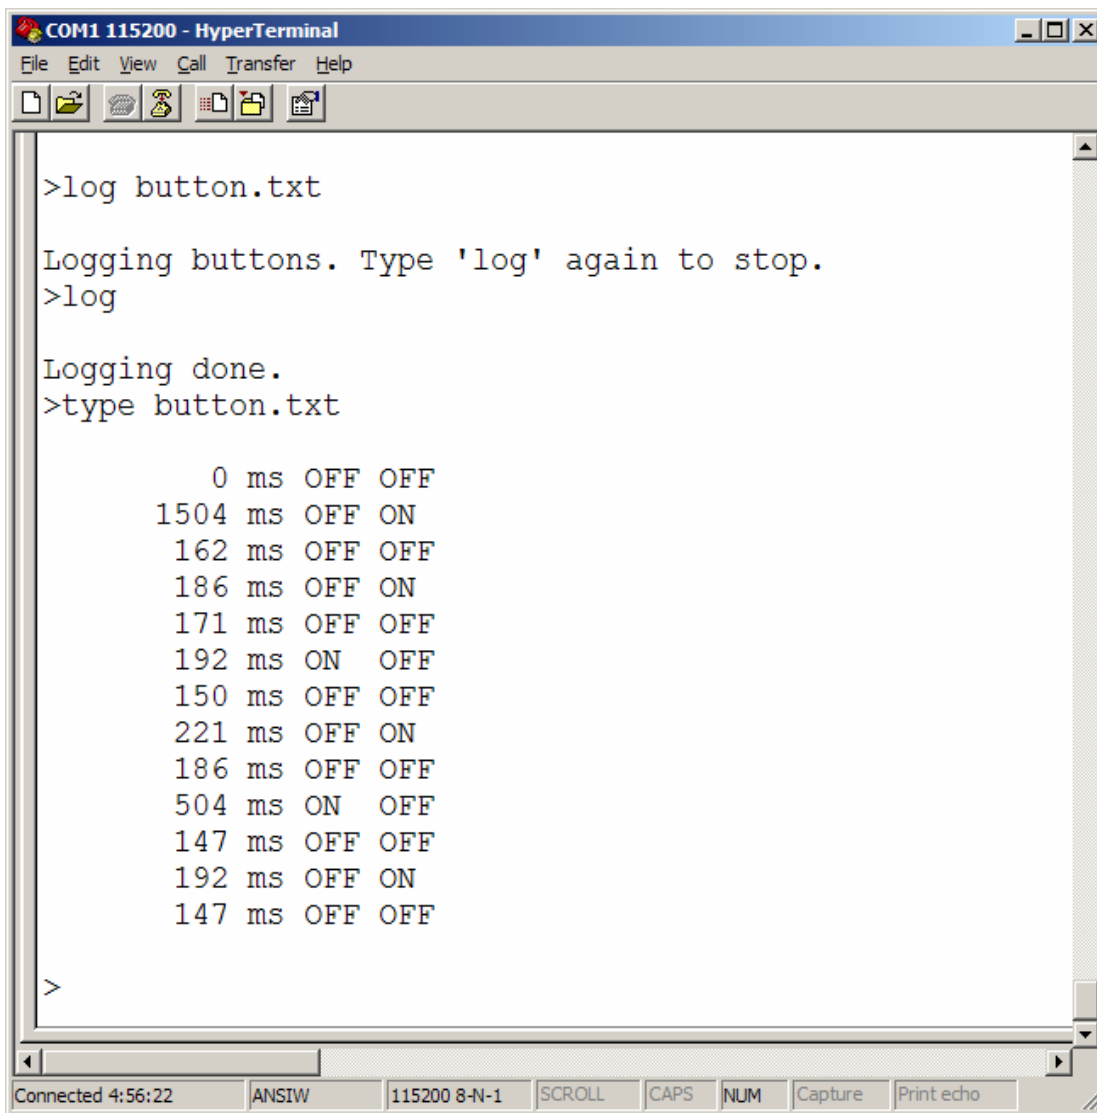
COM1 115200 - HyperTerminal

File Edit View Call Transfer Help

>log button.txt

Logging buttons. Type 'log' again to stop.
>log

Logging done.
>type button.txt

0 ms OFF OFF
1504 ms OFF ON
162 ms OFF OFF
186 ms OFF ON
171 ms OFF OFF
192 ms ON OFF
150 ms OFF OFF
221 ms OFF ON
186 ms OFF OFF
504 ms ON OFF
147 ms OFF OFF
192 ms OFF ON
147 ms OFF OFF

>

Connected 4:56:22 | ANSIW | 115200 8-N-1 | SCROLL | CAPS | NUM | Capture | Print echo